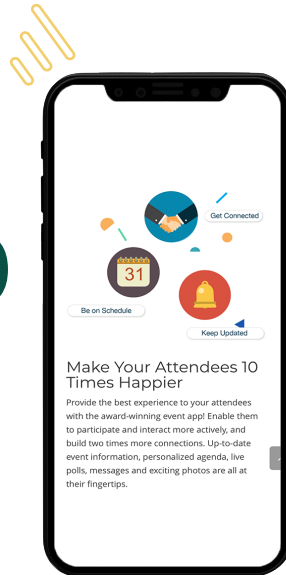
Get Connected

31

Be on Schedule

Keep Updated

Make Your Attendees 10 Times Happier

Provide the best experience to your attendees with the award-winning event app! Enable them to participate and interact more actively, and build two times more connections. Up-to-date event information, personalized agenda, live polls, messages and exciting photos are all at their fingertips.